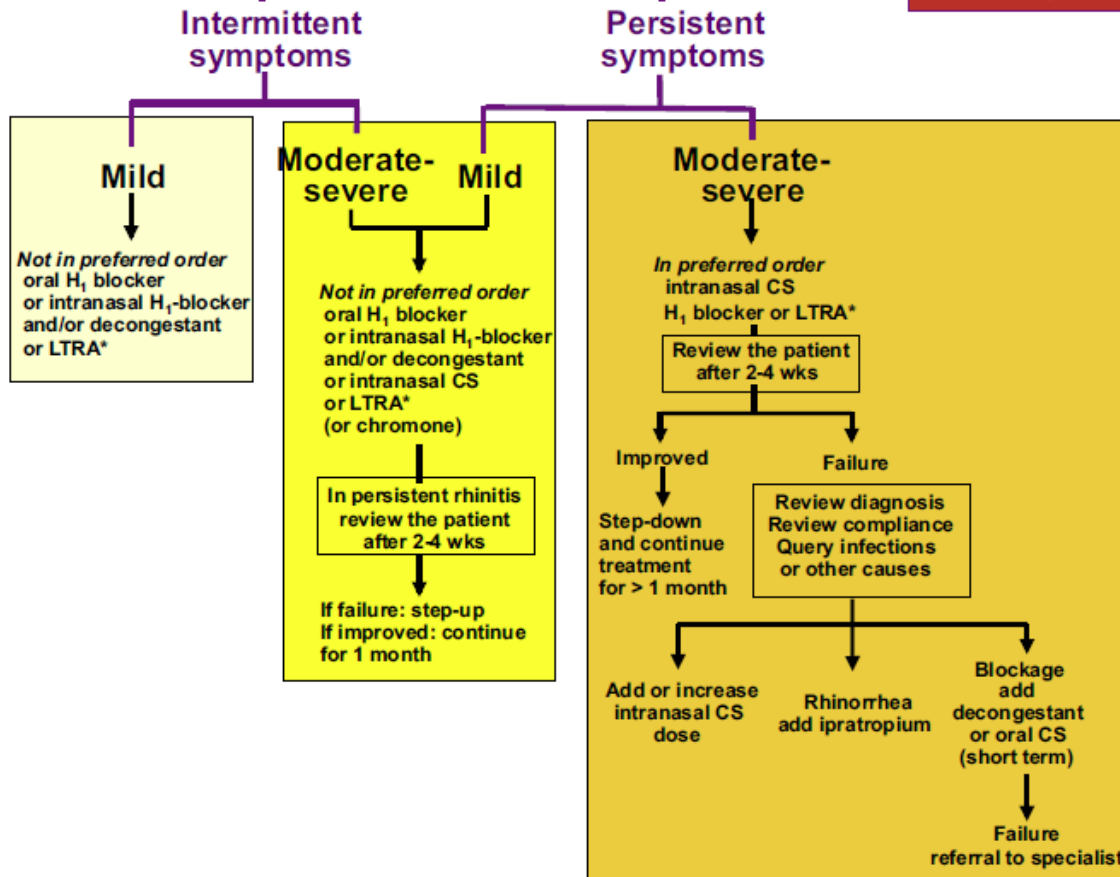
Intermittent symptoms

Persistent symptoms

Mild

Not in preferred order
oral $H_1$ blocker
or intranasal $H_1$-blocker
and/or decongestant
or LTRA*

Moderate-severe

Mild

Not in preferred order
oral $H_1$ blocker
or intranasal $H_1$-blocker
and/or decongestant
or intranasal CS
or LTRA*
(or chromone)

In persistent rhinitis review the patient after 2-4 wks

If failure: step-up
If improved: continue for 1 month

Moderate-severe

In preferred order
intranasal CS
$H_1$ blocker or LTRA*

Review the patient after 2-4 wks

Improved

Step-down and continue treatment for > 1 month

Failure

Review diagnosis
Review compliance
Query infections or other causes

Add or increase intranasal CS dose

Rhinorrhea add ipratropium

Blockage add decongestant or oral CS (short term)

Failure
referral to specialist